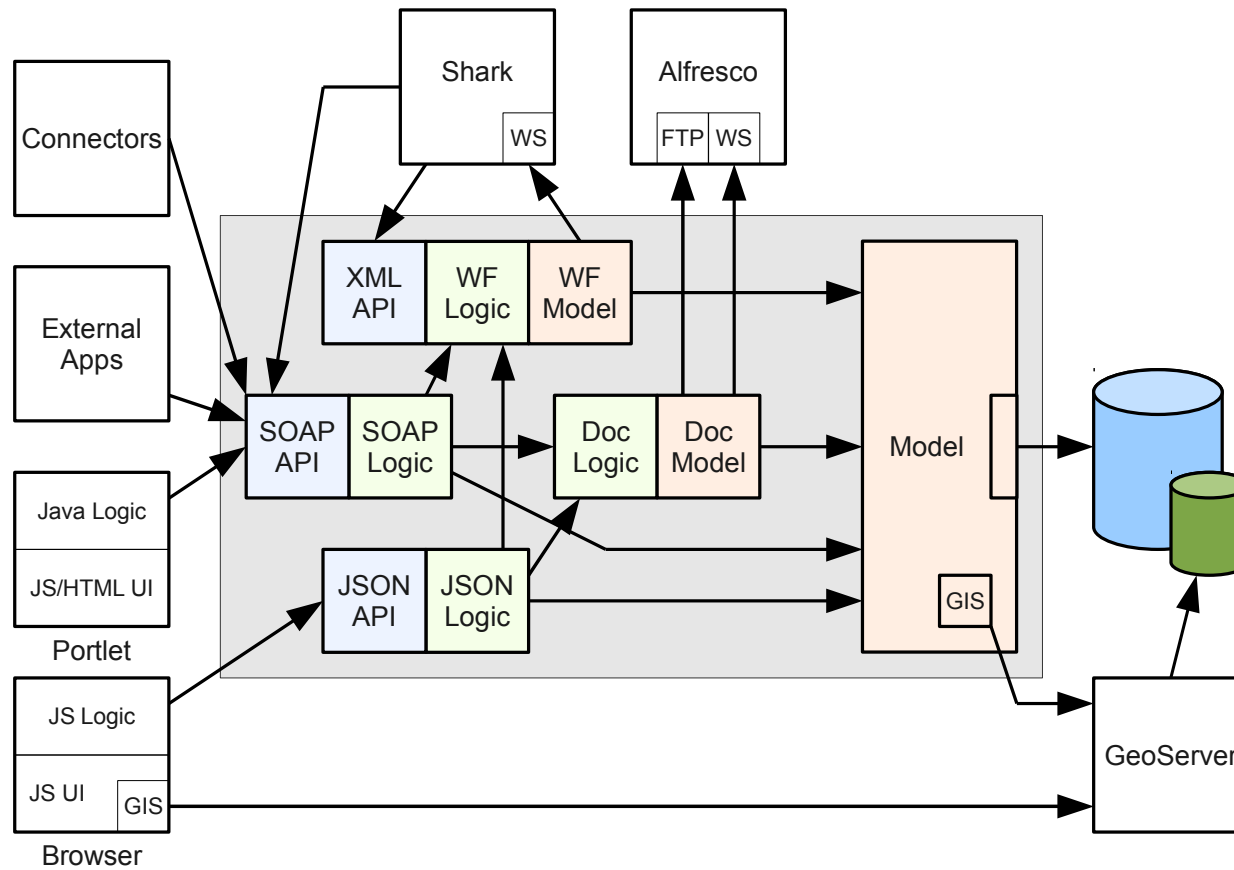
Shark

WS

Alfresco

FTP WS

Connectors

External Apps

Java Logic

JS/HTML UI

Portlet

JS Logic

JS UI

GIS

Browser

XML API

WF Logic

WF Model

SOAP API

SOAP Logic

Doc Logic

Doc Model

JSON API

JSON Logic

Model

GIS

GeoServer